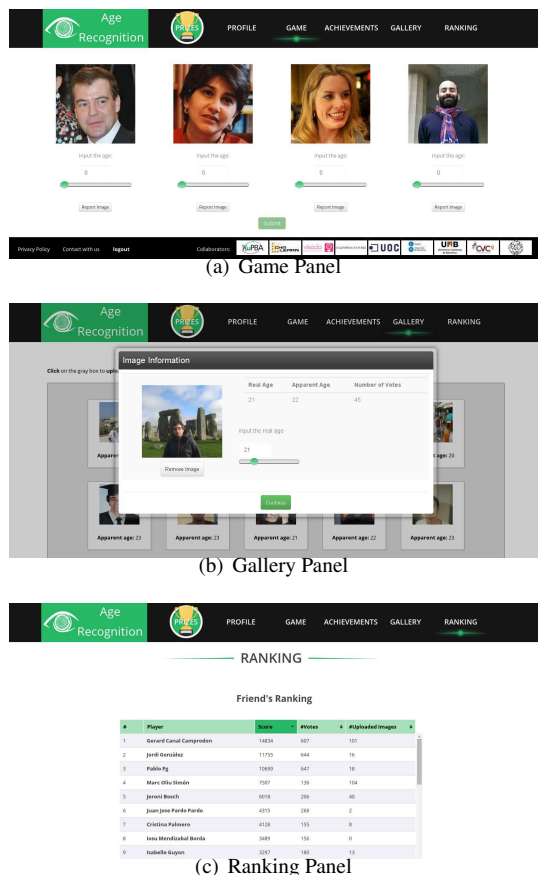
Age Recognition

PRIZES

PROFILE GAME ACHIEVEMENTS GALLERY RANKING

Input the age:

0

Report Image

Input the age:

0

Report Image

Input the age:

0

Report Image

Input the age:

0

Report Image

Submit

Privacy Policy Contact with us logout

Collaborators: HuPBA UOC UAB CVC

(a) Game Panel

Age Recognition

PRIZES

PROFILE GAME ACHIEVEMENTS GALLERY RANKING

Click on the gray box to uplo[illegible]

Image Information

| Real Age | Apparent Age | Number of Votes |
|---|---|---|
| 21 | 22 | 45 |

Input the real age

21

Remove Image

Continue

Apparent age: 29

Apparent age: 23 Apparent age: 23 Apparent age: 21 Apparent age: 22 Apparent age: 23

(b) Gallery Panel

Age Recognition

PRIZES

PROFILE GAME ACHIEVEMENTS GALLERY RANKING

RANKING

Friend's Ranking

| # | Player | Score | #Votes | #Uploaded Images |
|---|---|---|---|---|
| 1 | Gerard Canal Camprodon | 14834 | 687 | 101 |
| 2 | Jordi González | 11755 | 644 | 16 |
| 3 | Pablo Pg | 10699 | 647 | 18 |
| 4 | Marc Oliu Simón | 7587 | 136 | 104 |
| 5 | Jeroni Bosch | 6018 | 206 | 40 |
| 6 | Juan Jose Pardo Pardo | 4315 | 268 | 2 |
| 7 | Cristina Palmero | 4124 | 155 | 8 |
| 8 | Iosu Mendizabal Borda | 3489 | 156 | 0 |
| 9 | Isabelle Guyon | 3297 | 180 | 13 |

(c) Ranking Panel